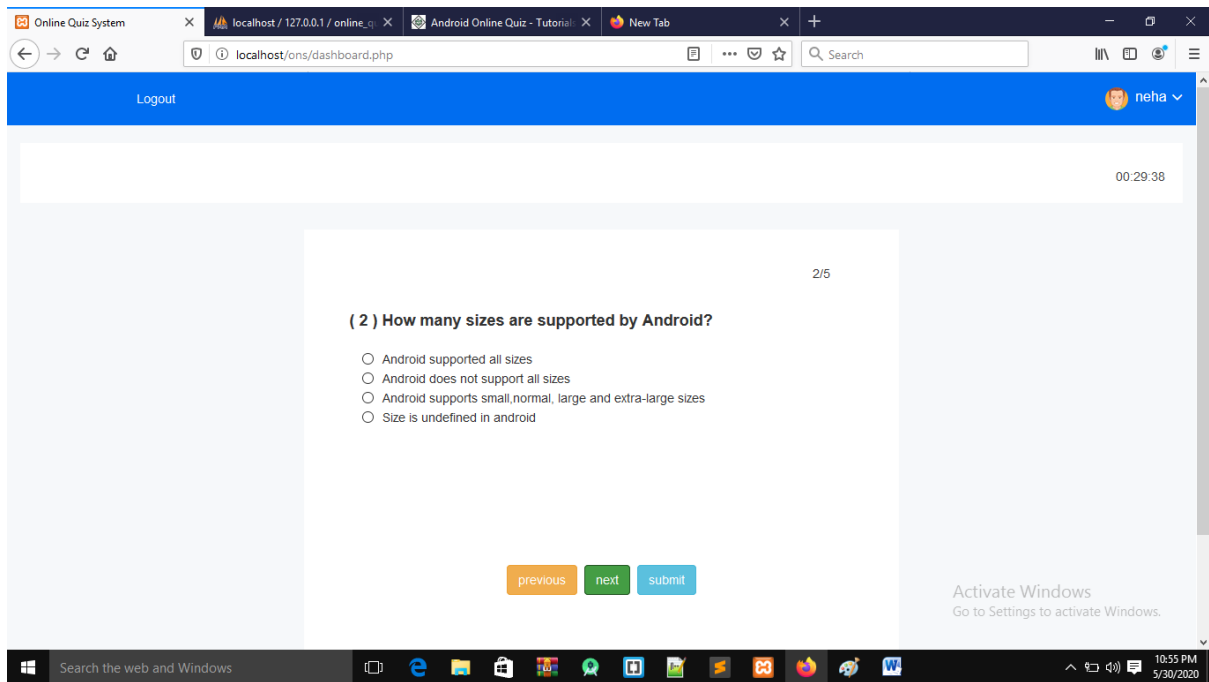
Online Quiz System
localhost / 127.0.0.1 / online_q
Android Online Quiz - Tutorials
New Tab

localhost/ons/dashboard.php

Search

Logout

neha

00:29:38

2/5

( 2 ) How many sizes are supported by Android?

Android supported all sizes
Android does not support all sizes
Android supports small,normal, large and extra-large sizes
Size is undefined in android

previous
next
submit

Activate Windows
Go to Settings to activate Windows.

Search the web and Windows

10:55 PM
5/30/2020